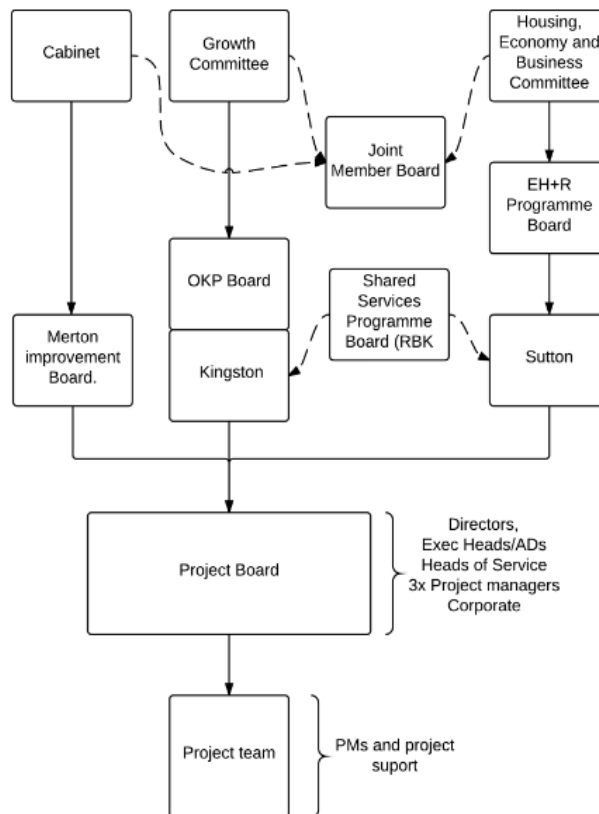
Cabinet

Growth Committee

Housing, Economy and Business Committee

Joint Member Board

EH+R Programme Board

OKP Board

Kingston

Shared Services Programme Board (RBK

Merton improvement Board.

Sutton

Project Board

Directors, Exec Heads/ADs Heads of Service 3x Project managers Corporate

Project team

PMs and project suport